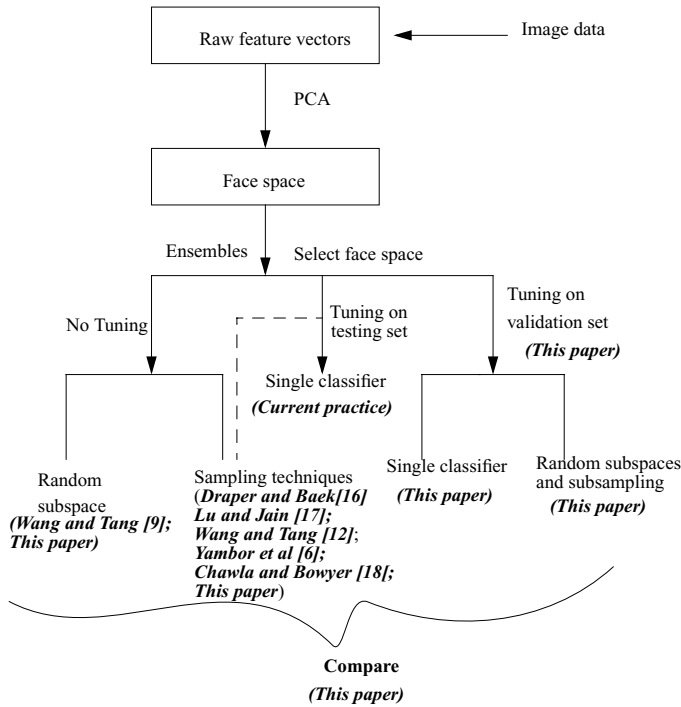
Raw feature vectors

Image data

PCA

Face space

Ensembles

Select face space

No Tuning

Tuning on testing set

Tuning on validation set

*(This paper)*

Single classifier

*(Current practice)*

Random subspace
*(Wang and Tang [9]; This paper)*

Sampling techniques (*Draper and Baek[16] Lu and Jain [17]; Wang and Tang [12]*; *Yambor et al [6]; Chawla and Bowyer [18[; This paper*)

Single classifier
*(This paper)*

Random subspaces and subsampling
*(This paper)*

**Compare**

*(This paper)*